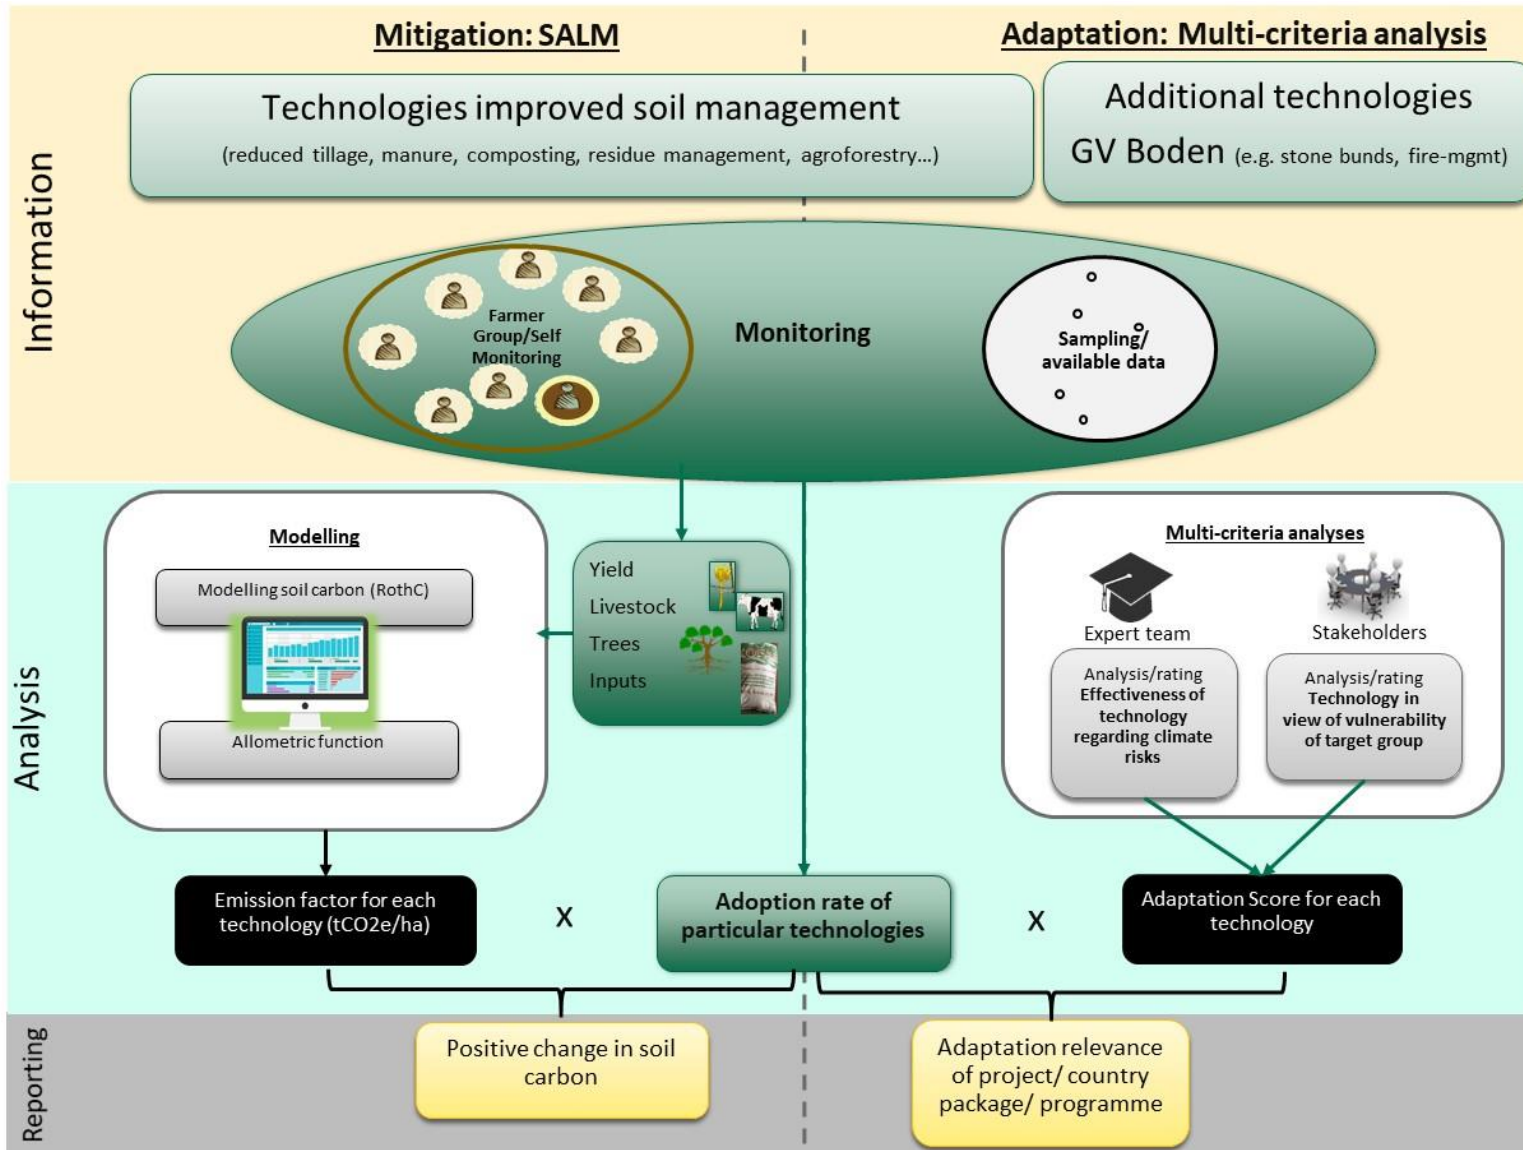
Mitigation: SALM

Adaptation: Multi-criteria analysis

Information

Technologies improved soil management

(reduced tillage, manure, composting, residue management, agroforestry...)

Additional technologies

GV Boden (e.g. stone bunds, fire-mgmt)

Farmer Group/Self Monitoring

Monitoring

Sampling/ available data

Analysis

Modelling

Modelling soil carbon (RothC)

Allometric function

Yield

Livestock

Trees

Inputs

Multi-criteria analyses

Expert team

Stakeholders

Analysis/rating Effectiveness of technology regarding climate risks

Analysis/rating Technology in view of vulnerability of target group

Emission factor for each technology (tCO2e/ha)

X

Adoption rate of particular technologies

X

Adaptation Score for each technology

Reporting

Positive change in soil carbon

Adaptation relevance of project/ country package/ programme